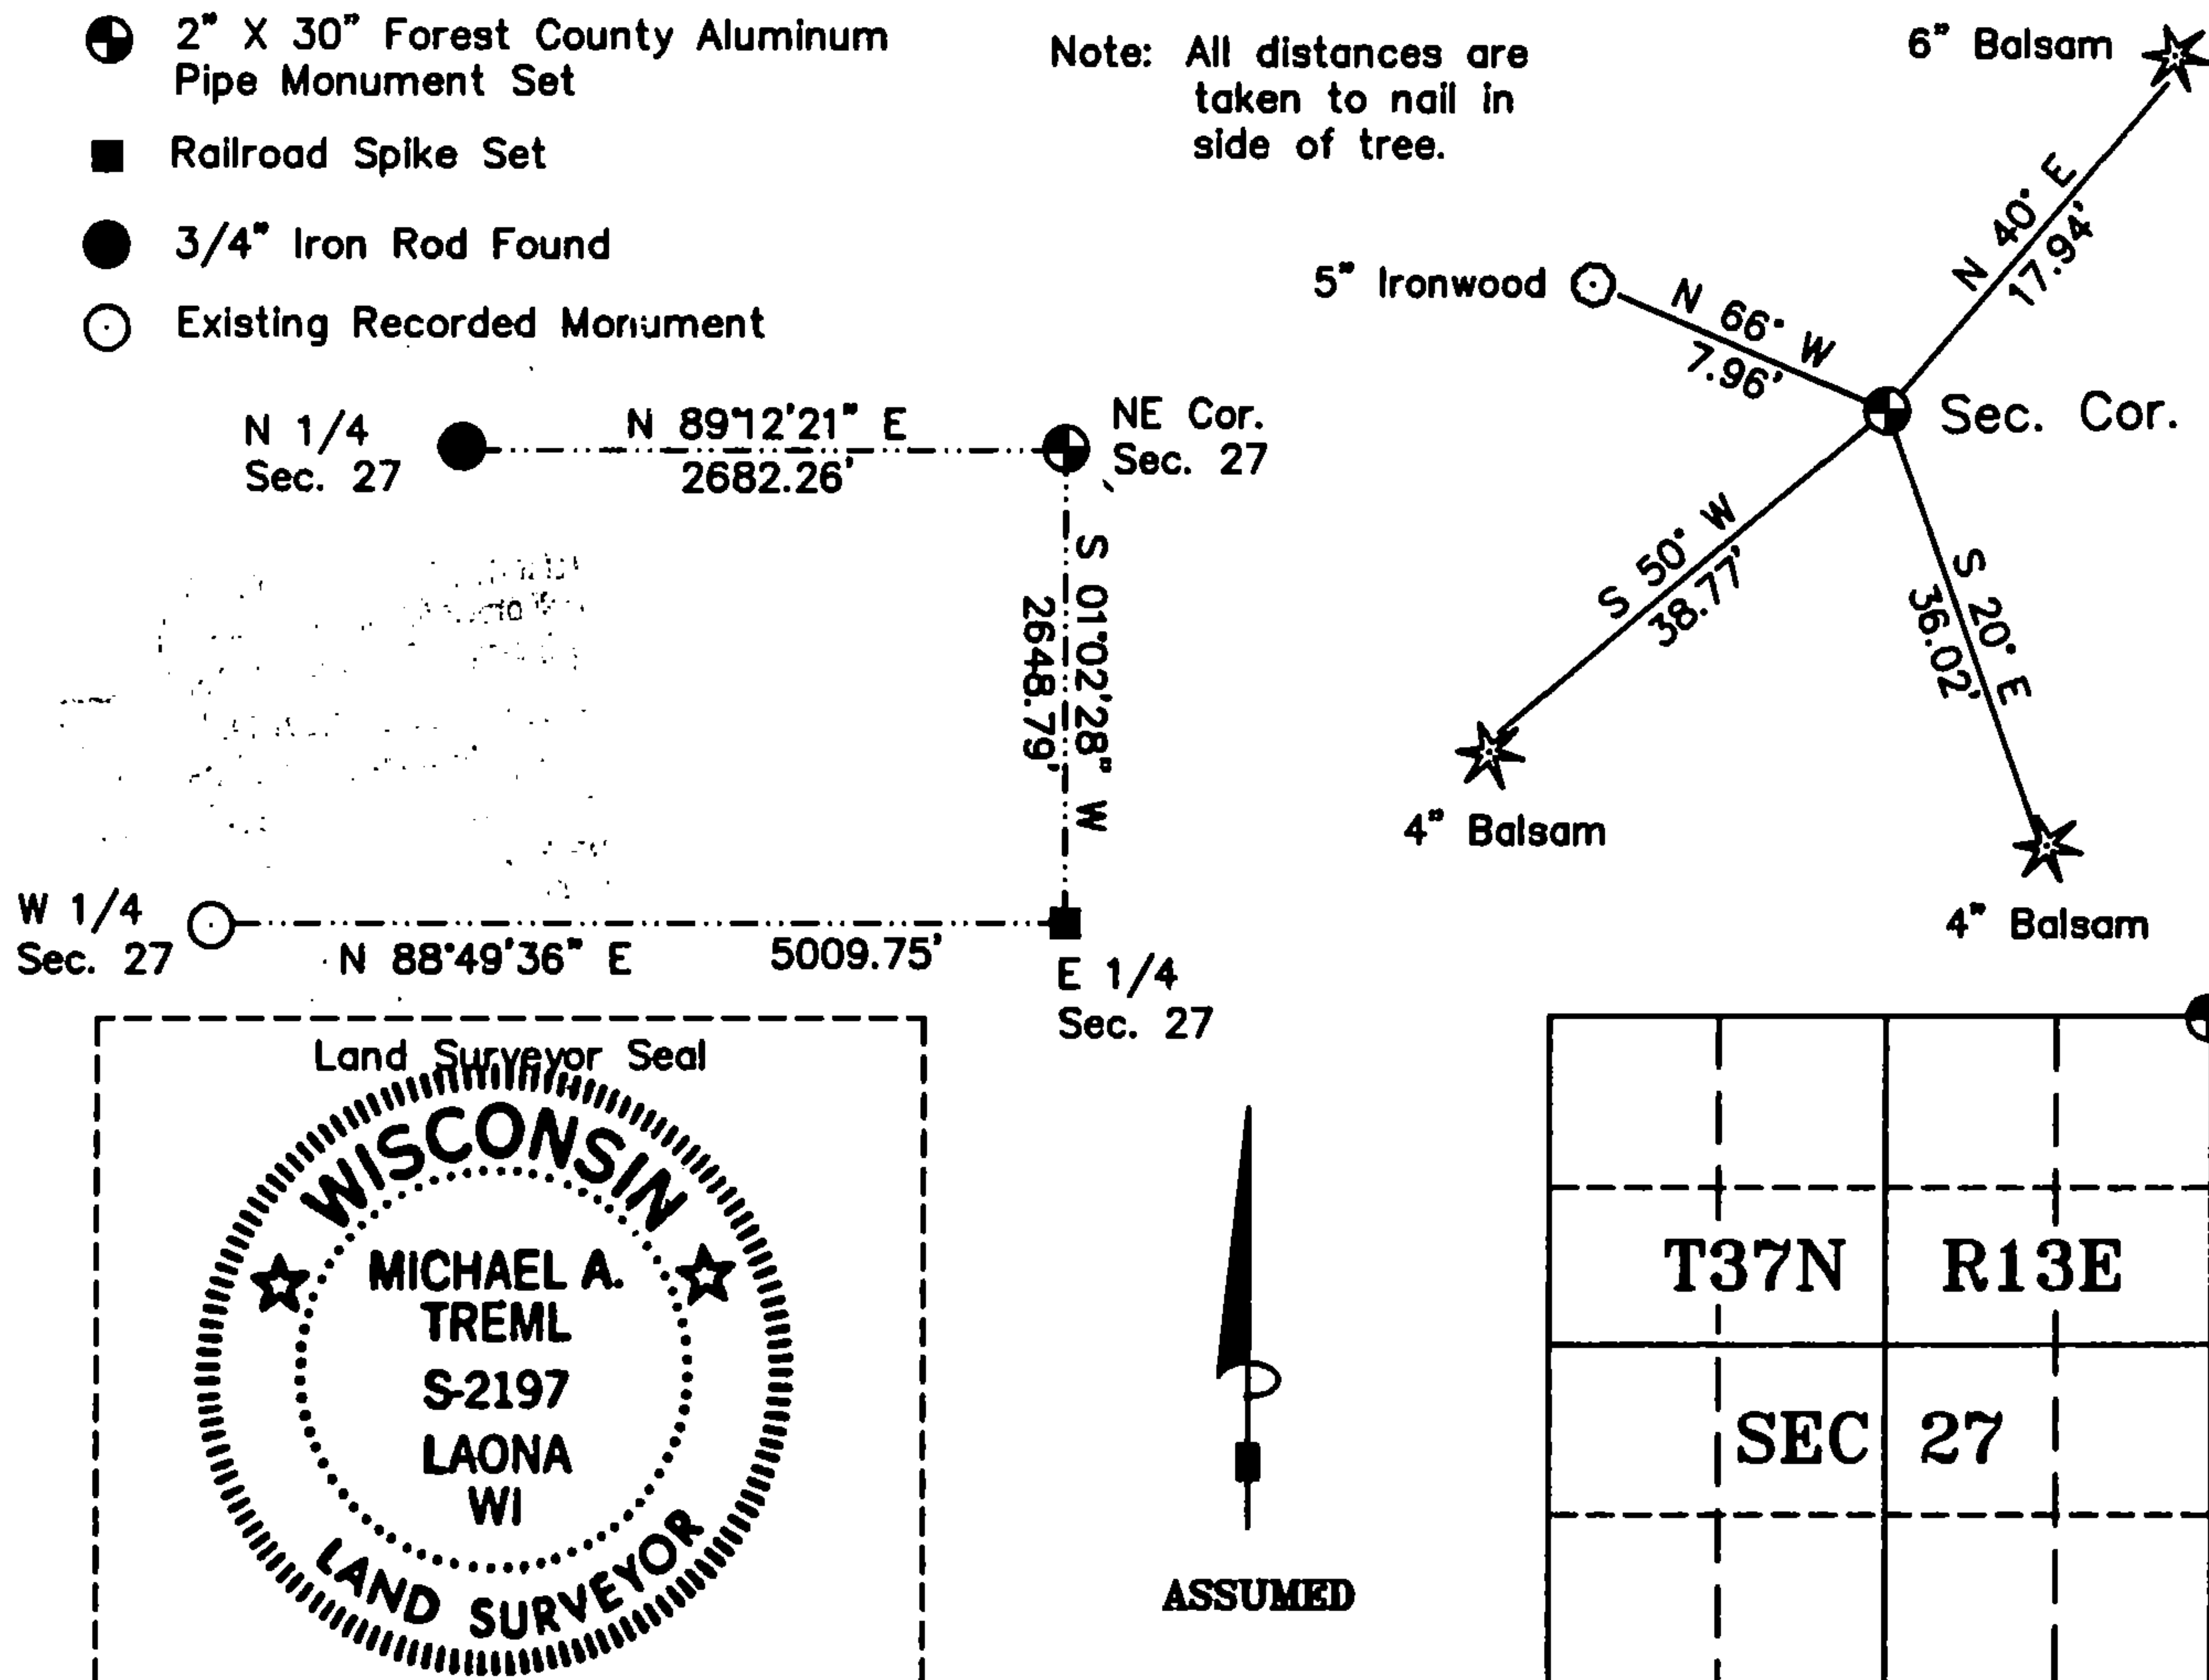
2" X 30" Forest County Aluminum Pipe Monument Set

Railroad Spike Set

3/4" Iron Rod Found

Existing Recorded Monument

Note: All distances are taken to nail in side of tree.

6" Balsam

N 40° E
17.94'

5" Ironwood

N 66° W
7.96'

Sec. Cor.

S 50° W
38.77'

S 20° E
36.02'

4" Balsam

4" Balsam

N 1/4
Sec. 27

N 89°12'21" E
2682.26'

NE Cor.
Sec. 27

S 01°02'28" W
2648.79'

W 1/4
Sec. 27

N 88°49'36" E

5009.75'

E 1/4
Sec. 27

Land Surveyor Seal

WISCONSIN
MICHAEL A.
TREML
S-2197
LAONA
WI
LAND SURVEYOR

ASSUMED

T37N
R13E
SEC
27